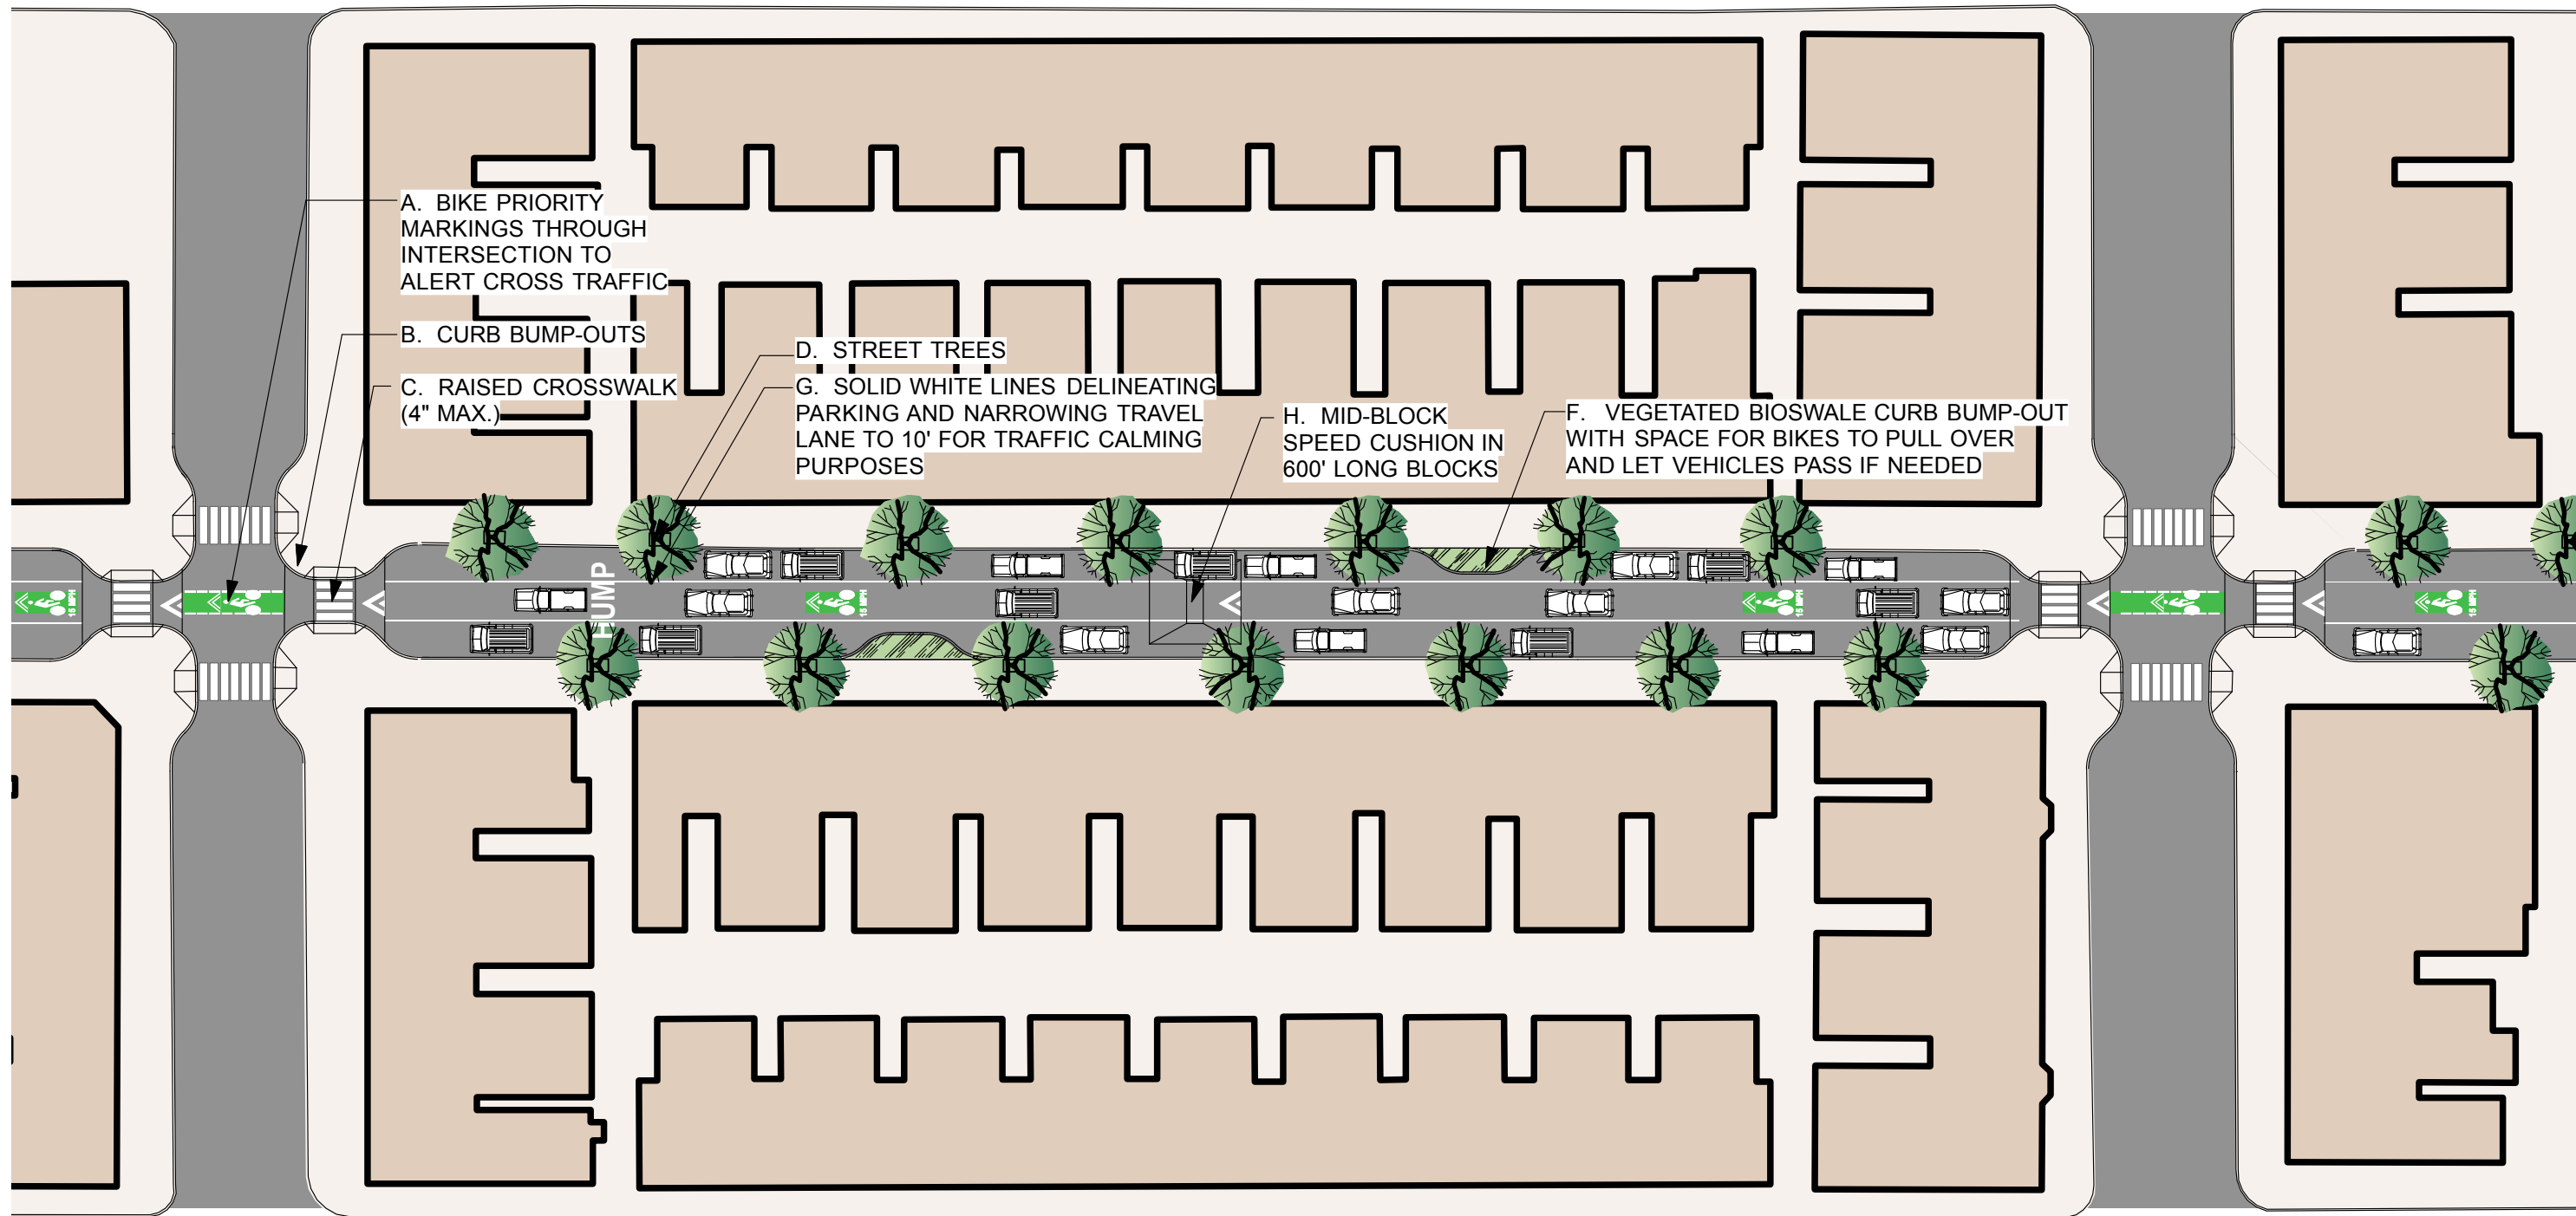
A. BIKE PRIORITY MARKINGS THROUGH INTERSECTION TO ALERT CROSS TRAFFIC

B. CURB BUMP-OUTS

C. RAISED CROSSWALK (4" MAX.)

D. STREET TREES

G. SOLID WHITE LINES DELINEATING PARKING AND NARROWING TRAVEL LANE TO 10' FOR TRAFFIC CALMING PURPOSES

H. MID-BLOCK SPEED CUSHION IN 600' LONG BLOCKS

F. VEGETATED BIOSWALE CURB BUMP-OUT WITH SPACE FOR BIKES TO PULL OVER AND LET VEHICLES PASS IF NEEDED

HUMP